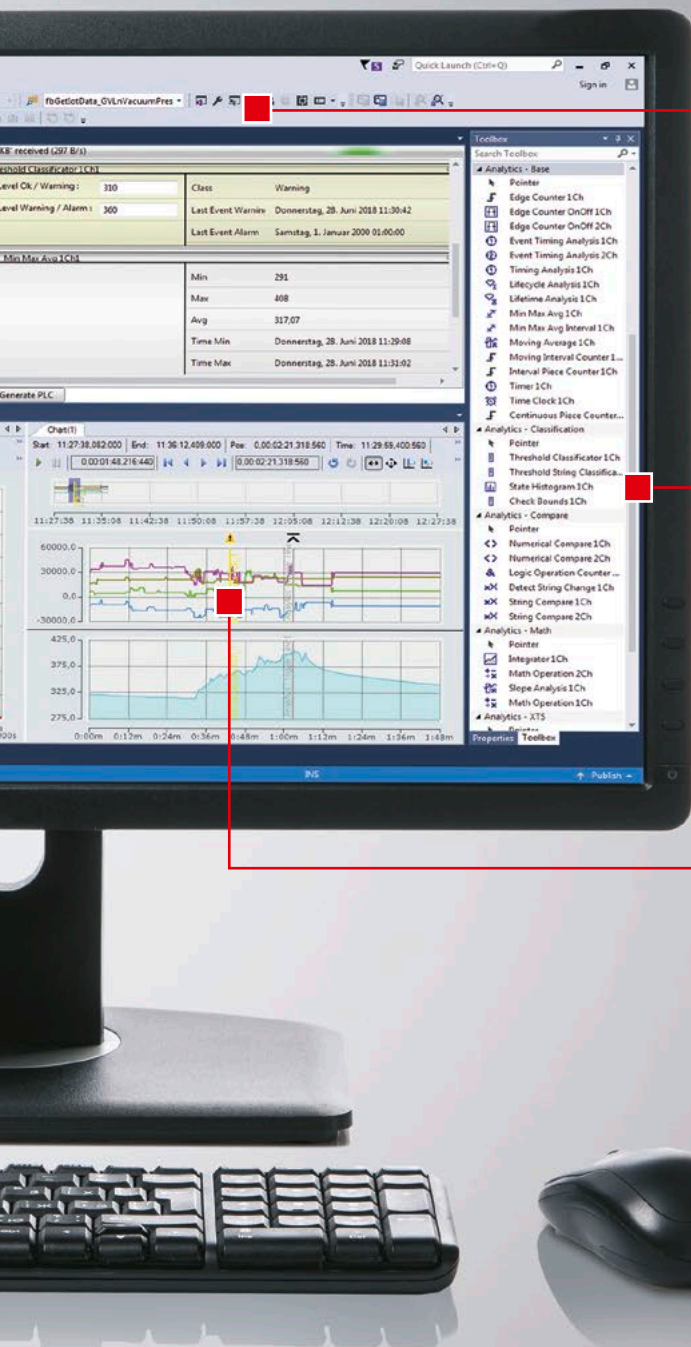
Quick Launch (Ctrl+Q)
Sign in
fbGetIotData_GVLnVacuumPres
KB received (297 B/s)
eshold Classificator 1Ch]
Level Ok / Warning : 310
Level Warning / Alarm : 360
Class Warning
Last Event Warning Donnerstag, 28. Juni 2018 11:30:42
Last Event Alarm Samstag, 1. Januar 2000 01:00:00
Min Max Avg 1Ch]
Min 291
Max 408
Avg 317,07
Time Min Donnerstag, 28. Juni 2018 11:29:08
Time Max Donnerstag, 28. Juni 2018 11:31:02
Generate PLC
Chart(1)
Start: 11:27:38,082:000 End: 11:36:12,409:000 Pos: 0,00:02:21,318:560 Time: 11:29:59,400:560
0,00:01:48,216:440 0,00:02:21,318:560
11:27:38 11:35:08 11:42:38 11:50:08 11:57:38 12:05:08 12:12:38 12:20:08 12:27:38
60000,0
30000,0
0,0
-30000,0
425,0
375,0
325,0
275,0
0:00m 0:12m 0:24m 0:36m 0:48m 1:00m 1:12m 1:24m 1:36m 1:48m
Toolbox
Search Toolbox
Analytics - Base
Pointer
Edge Counter 1Ch
Edge Counter OnOff 1Ch
Edge Counter OnOff 2Ch
Event Timing Analysis 1Ch
Event Timing Analysis 2Ch
Timing Analysis 1Ch
Lifecycle Analysis 1Ch
Lifetime Analysis 1Ch
Min Max Avg 1Ch
Min Max Avg Interval 1Ch
Moving Average 1Ch
Moving Interval Counter 1...
Interval Piece Counter 1Ch
Timer 1Ch
Time Clock 1Ch
Continuous Piece Counter...
Analytics - Classification
Pointer
Threshold Classificator 1Ch
Threshold String Classifica...
State Histogram 1Ch
Check Bounds 1Ch
Analytics - Compare
Pointer
Numerical Compare 1Ch
Numerical Compare 2Ch
Logic Operation Counter ...
Detect String Change 1Ch
String Compare 1Ch
String Compare 2Ch
Analytics - Math
Pointer
Integrator 1Ch
Math Operation 2Ch
Slope Analysis 1Ch
Math Operation 1Ch
Analytics - XTS
Pointer
Properties Toolbox
INS
Publish